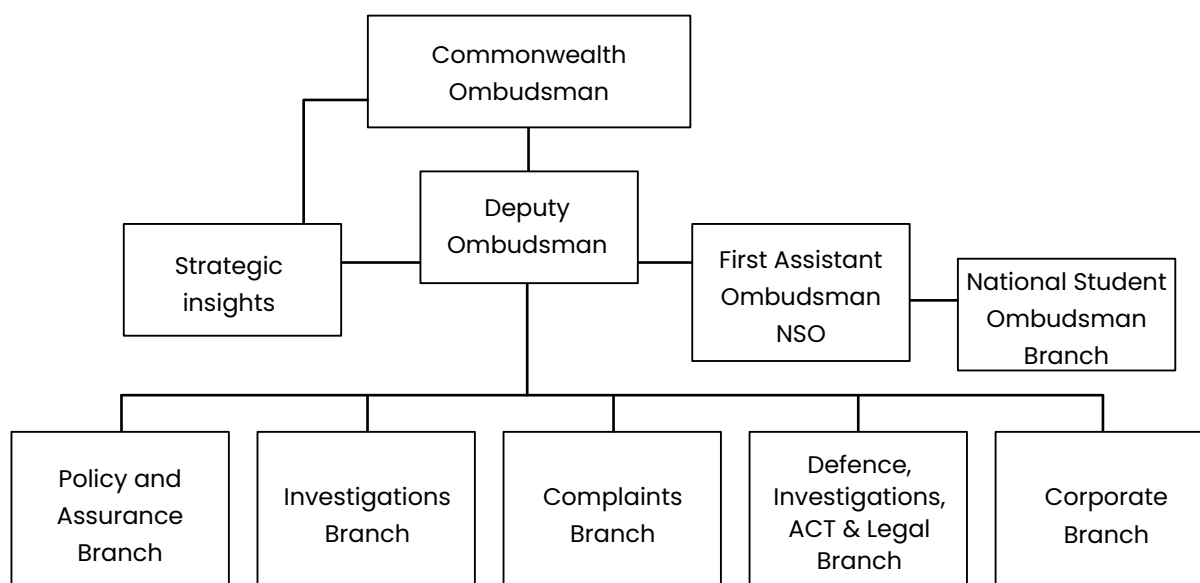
Commonwealth Ombudsman

Strategic insights

Deputy Ombudsman

First Assistant Ombudsman NSO

National Student Ombudsman Branch

Policy and Assurance Branch

Investigations Branch

Complaints Branch

Defence, Investigations, ACT & Legal Branch

Corporate Branch